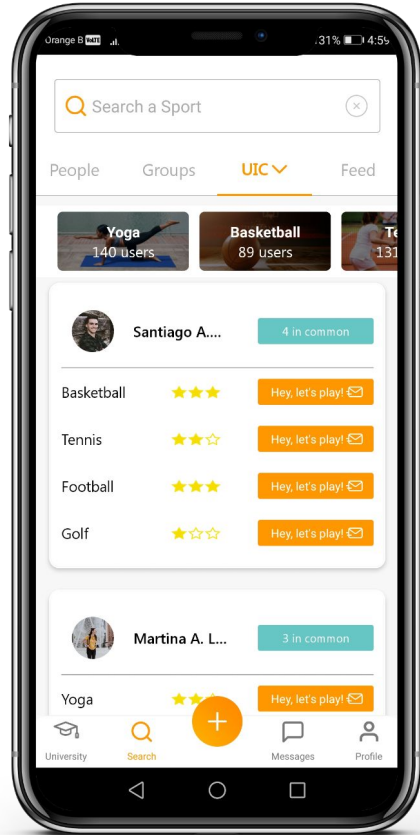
Orange B VoLTE .31% 4:59

Search a Sport

People Groups UIC Feed

Yoga 140 users
Basketball 89 users
Te 131

Santiago A.... 4 in common

Basketball Hey, let's play!
Tennis Hey, let's play!
Football Hey, let's play!
Golf Hey, let's play!

Martina A. L... 3 in common

Yoga Hey, let's play!

University Search Messages Profile